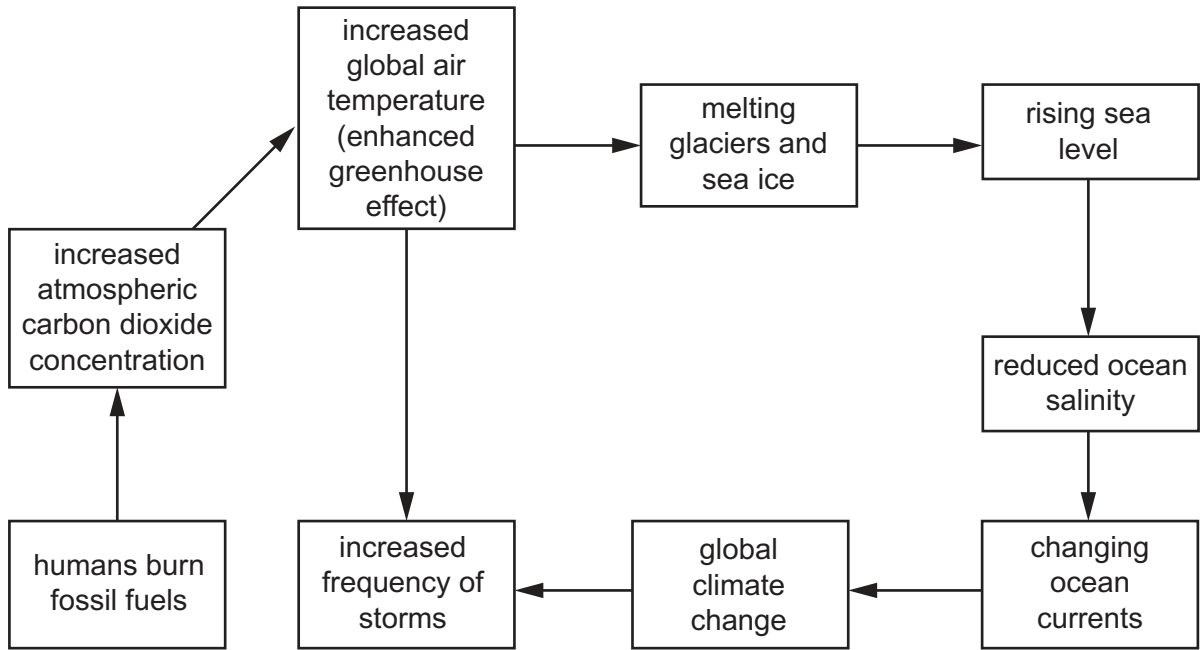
humans burn fossil fuels

increased atmospheric carbon dioxide concentration

increased global air temperature (enhanced greenhouse effect)

melting glaciers and sea ice

rising sea level

reduced ocean salinity

changing ocean currents

global climate change

increased frequency of storms